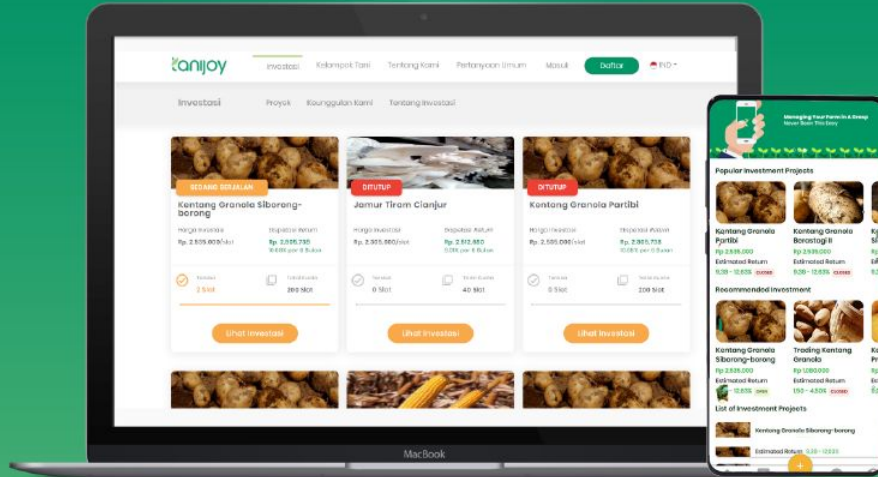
tanijoy

Investasi Kelompok Tani Tentang Kami Pertanyaan Umum Masuk Daftar INO

Investasi Proyek Keunggulan Kami Tentang Investasi

SEDANG BERJALAN
Kentang Granola Siborong-borong
Harga Investasi
Rp. 2.505.000/slot
Ekspektasi Return
Rp. 2.535.235
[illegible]
Terbeli
2 Slot
Total Kuota
260 Slot
Lihat Investasi

DITUTUP
Jamur Tiram Cianjur
Harga Investasi
Rp. 2.305.000/slot
Ekspektasi Return
Rp. 2.512.880
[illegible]
Terbeli
0 Slot
Total Kuota
40 Slot
Lihat Investasi

DITUTUP
Kentang Granola Partibi
Harga Investasi
Rp. 2.505.000/slot
Ekspektasi Return
Rp. 2.805.738
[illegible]
Terbeli
0 Slot
Total Kuota
208 Slot
Lihat Investasi

MacBook

Managing Your Farm In a Snap
Never Been This Easy

Popular Investment Projects
Kentang Granola Partibi
Rp 2.535.000
Estimated Return
11.38 - 12.63% CLOSED
Kentang Granola Berastagi II
Rp 2.535.000
Estimated Return
8.36 - 12.65% CLOSED

Recommended Investment
Kentang Granola Siborong-borong
Rp 2.535.000
Estimated Return
- 12.65% OPEN
Trading Kentang Granola
Rp 1.080.000
Estimated Return
1.50 - 4.50% CLOSED

List of Investment Projects
Kentang Granola Siborong-borong
Estimated Return 8.38 - 12.63%